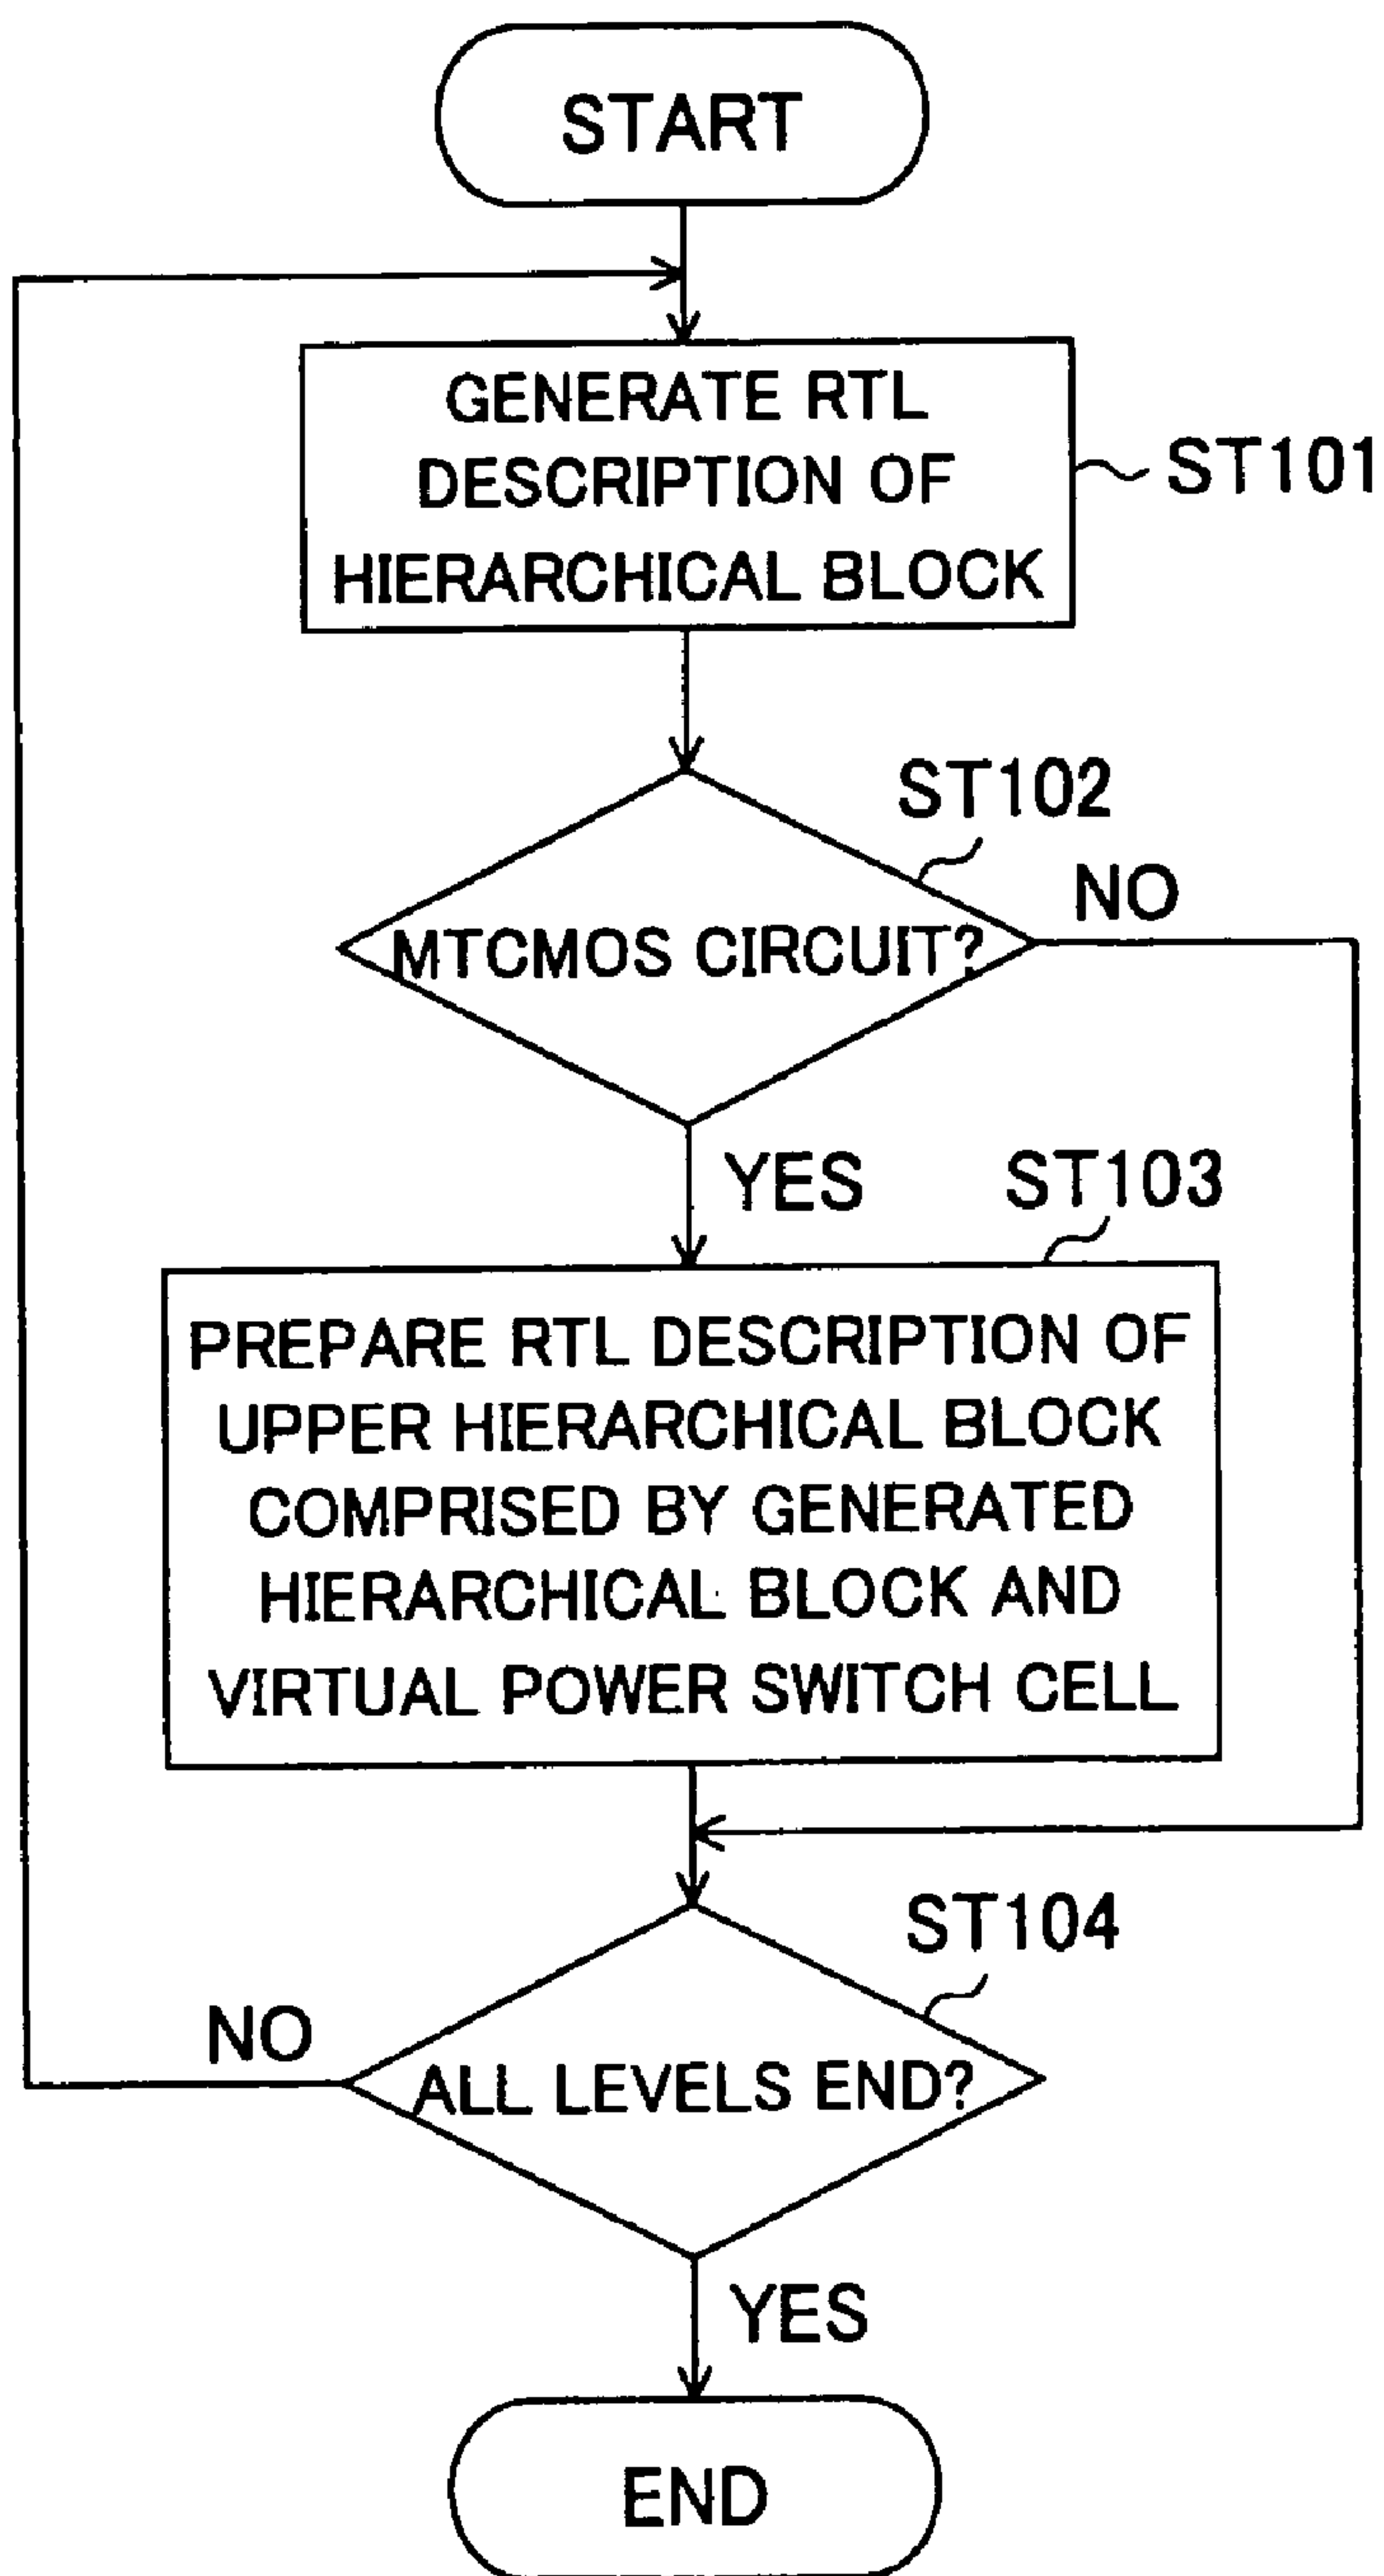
START

GENERATE RTL DESCRIPTION OF HIERARCHICAL BLOCK

ST101

ST102

MTCMOS CIRCUIT?

NO

YES

ST103

PREPARE RTL DESCRIPTION OF UPPER HIERARCHICAL BLOCK COMPRISED BY GENERATED HIERARCHICAL BLOCK AND VIRTUAL POWER SWITCH CELL

ST104

NO

ALL LEVELS END?

YES

END